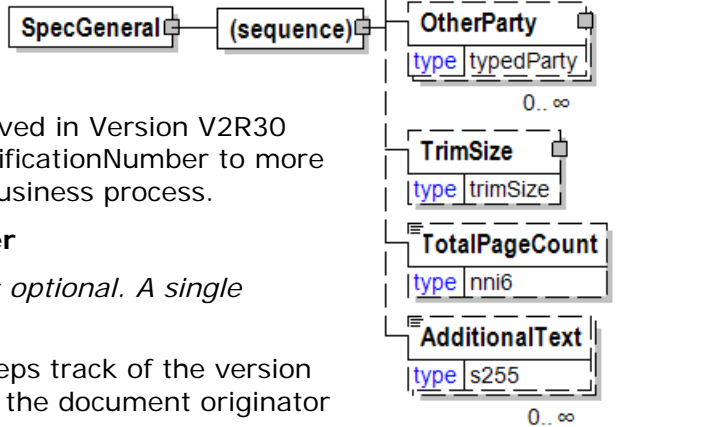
SpecGeneral

(sequence)

OtherParty

type typedParty

0.. ∞

TrimSize

type trimSize

TotalPageCount

type nni6

AdditionalText

type s255

0.. ∞

ved in Version V2R30 ificationNumber to more usiness process.

er

optional. A single

eps track of the version the document originator